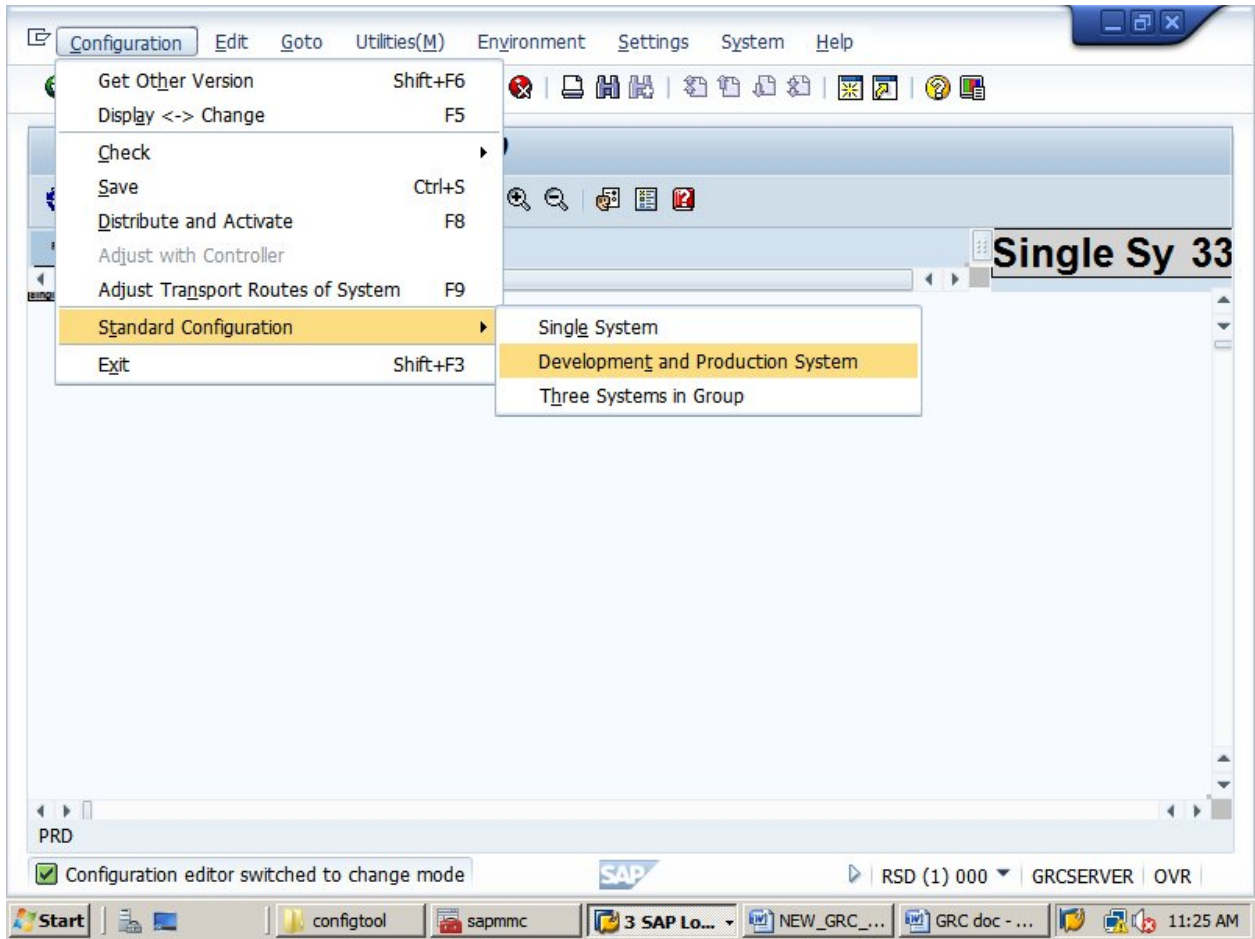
Configuration Edit Goto Utilities(M) Environment Settings System Help

Get Other Version Shift+F6
Display <-> Change F5
Check
Save Ctrl+S
Distribute and Activate F8
Adjust with Controller
Adjust Transport Routes of System F9
Standard Configuration
Exit Shift+F3

Single System
Development and Production System
Three Systems in Group

Single Sy 33

PRD

Configuration editor switched to change mode

SAP

RSD (1) 000 GRCSERVER OVR

Start configtool sapmmc 3 SAP Lo... NEW_GRC_... GRC doc - ... 11:25 AM